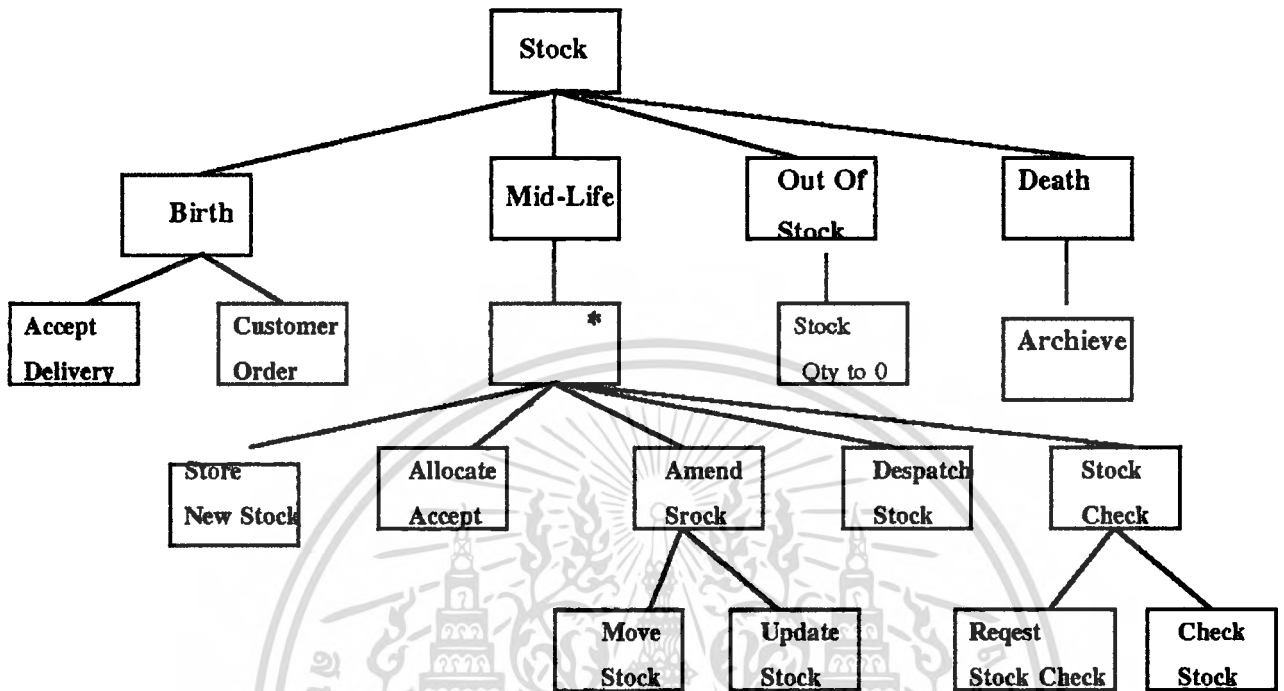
Stock

Birth

Mid-Life

Out Of Stock

Death

Accept Delivery

Customer Order

*

Stock Qty to 0

Archieve

Store New Stock

Allocate Accept

Amend Srock

Despatch Stock

Stock Check

Move Stock

Update Stock

Reqest Stock Check

Check Stock